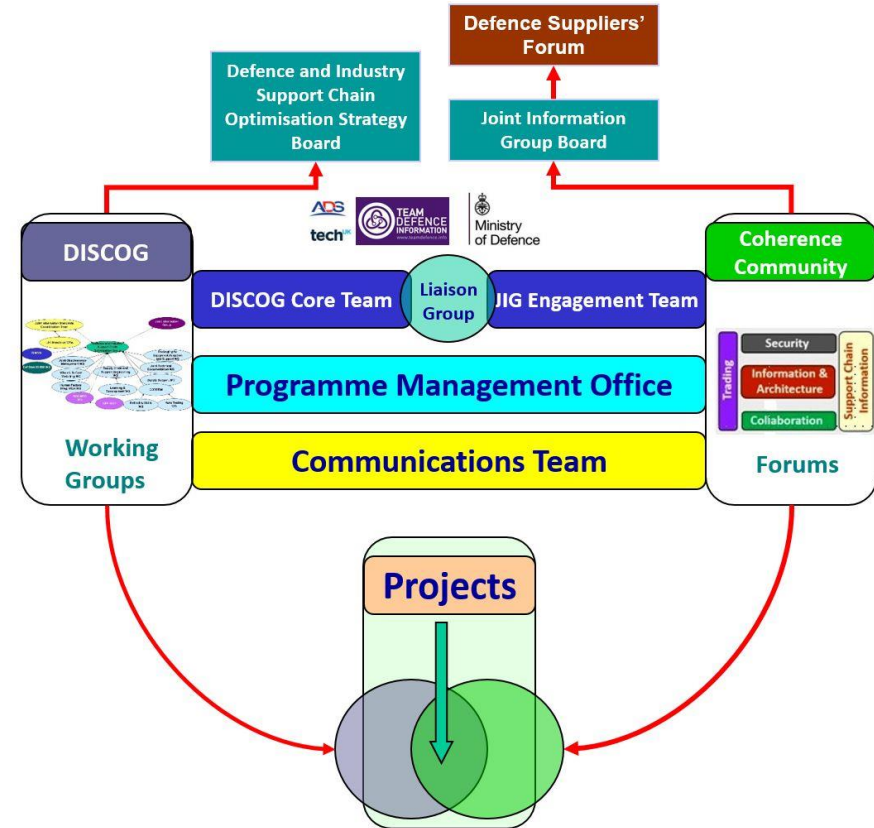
Defence Suppliers' Forum

Defence and Industry Support Chain Optimisation Strategy Board

Joint Information Group Board

ADS
techUK
TEAM DEFENCE INFORMATION
Ministry of Defence

DISCOG

Coherence Community

DISCOG Core Team

Liaison Group

JIG Engagement Team

Programme Management Office

Communications Team

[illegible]

Working Groups

Trading
Security
Information & Architecture
Collaboration
Support Chain Information

Forums

Projects